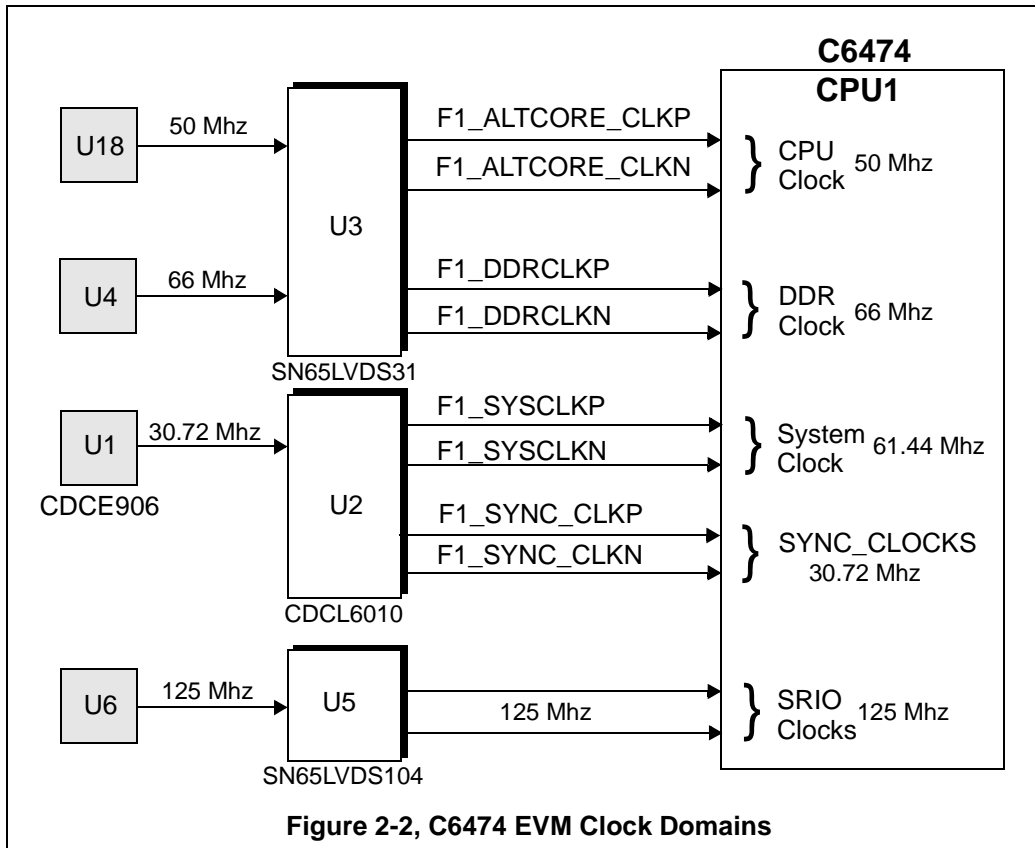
C6474
CPU1

U18
50 Mhz
U3
F1_ALTCORE_CLKP
F1_ALTCORE_CLKN
CPU Clock 50 Mhz

U4
66 Mhz
F1_DDRCLKP
F1_DDRCLKN
DDR Clock 66 Mhz
SN65LVDS31

U1
30.72 Mhz
CDCE906
U2
F1_SYSCLKP
F1_SYSCLKN
System Clock 61.44 Mhz
F1_SYNC_CLKP
F1_SYNC_CLKN
SYNC_CLOCKS 30.72 Mhz
CDCL6010

U6
125 Mhz
U5
125 Mhz
SRIO Clocks 125 Mhz
SN65LVDS104

Figure 2-2, C6474 EVM Clock Domains